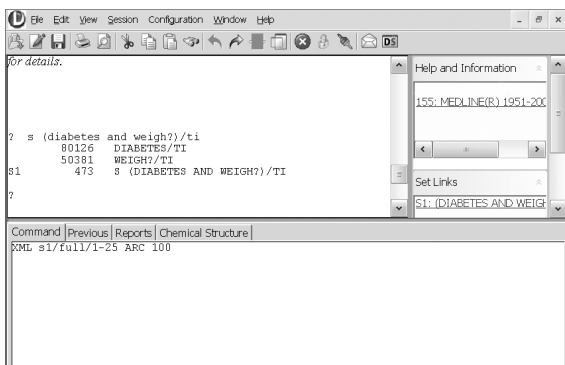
File Edit View Session Configuration Window Help

DS

for details.

? s (diabetes and weigh?)/ti
80126 DIABETES/TI
50381 WEIGH?/TI
S1 473 S (DIABETES AND WEIGH?)/TI

?

Help and Information

155: MEDLINE(R) 1951-200

Set Links

S1: (DIABETES AND WEIGH

Command | Previous | Reports | Chemical Structure

XML s1/full/1-25 ARC 100